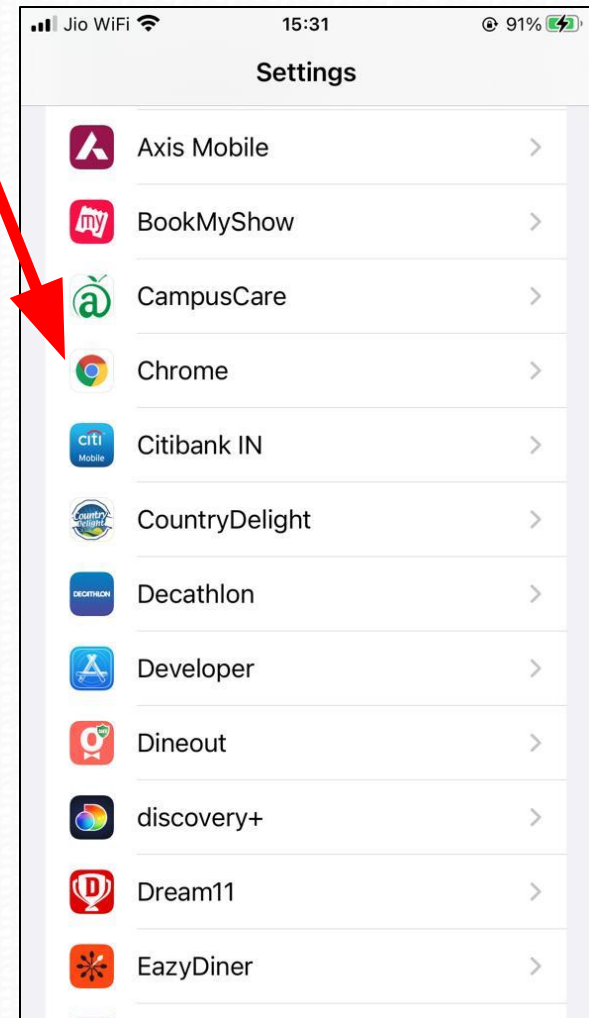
Jio WiFi 15:31 91%

Settings

Axis Mobile

my BookMyShow

CampusCare

Chrome

citi Mobile Citibank IN

Country Delight CountryDelight

DECATHLON Decathlon

Developer

Dineout

discovery+

Dream11

EazyDiner